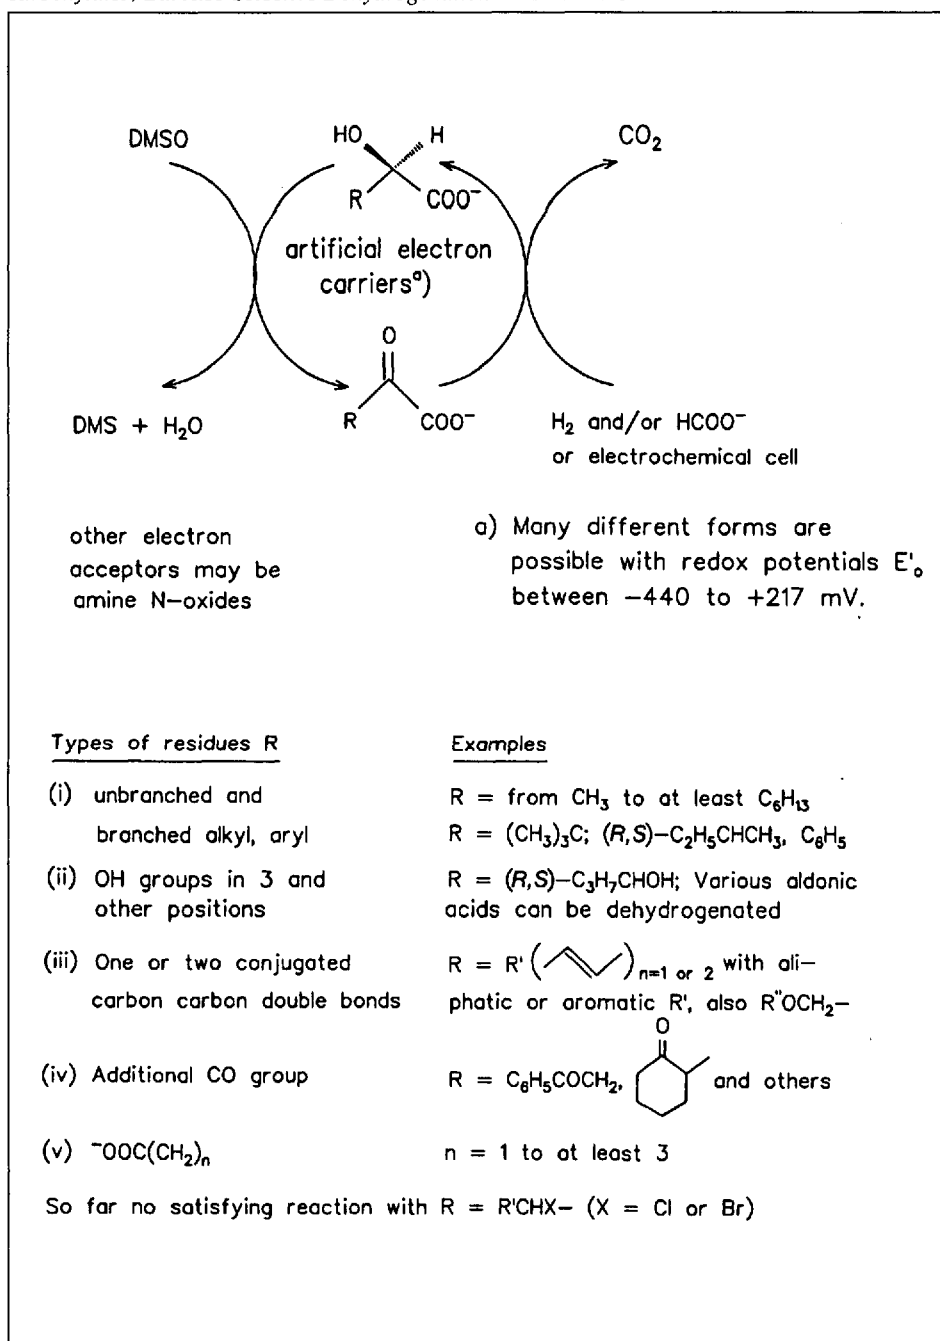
DMSO

HO H

R COO⁻

$CO_2$

artificial electron carriers$^{a)}$

O

R COO⁻

DMS + $H_2O$

$H_2$ and/or $HCOO^-$ or electrochemical cell

other electron acceptors may be amine N–oxides

a) Many different forms are possible with redox potentials $E'_o$ between −440 to +217 mV.

| Types of residues R | Examples |
|---|---|
| (i) unbranched and branched alkyl, aryl | R = from $CH_3$ to at least $C_6H_{13}$ R = $(CH_3)_3C$; $(R,S)$–$C_2H_5CHCH_3$, $C_6H_5$ |
| (ii) OH groups in 3 and other positions | R = $(R,S)$–$C_3H_7CHOH$; Various aldonic acids can be dehydrogenated |
| (iii) One or two conjugated carbon carbon double bonds | R = R' $\left( \right)_{n=1 \text{ or } 2}$ with aliphatic or aromatic R', also $R''OCH_2$– |
| (iv) Additional CO group | R = $C_6H_5COCH_2$, O and others |
| (v) $^-OOC(CH_2)_n$ | n = 1 to at least 3 |

So far no satisfying reaction with R = R'CHX– (X = Cl or Br)